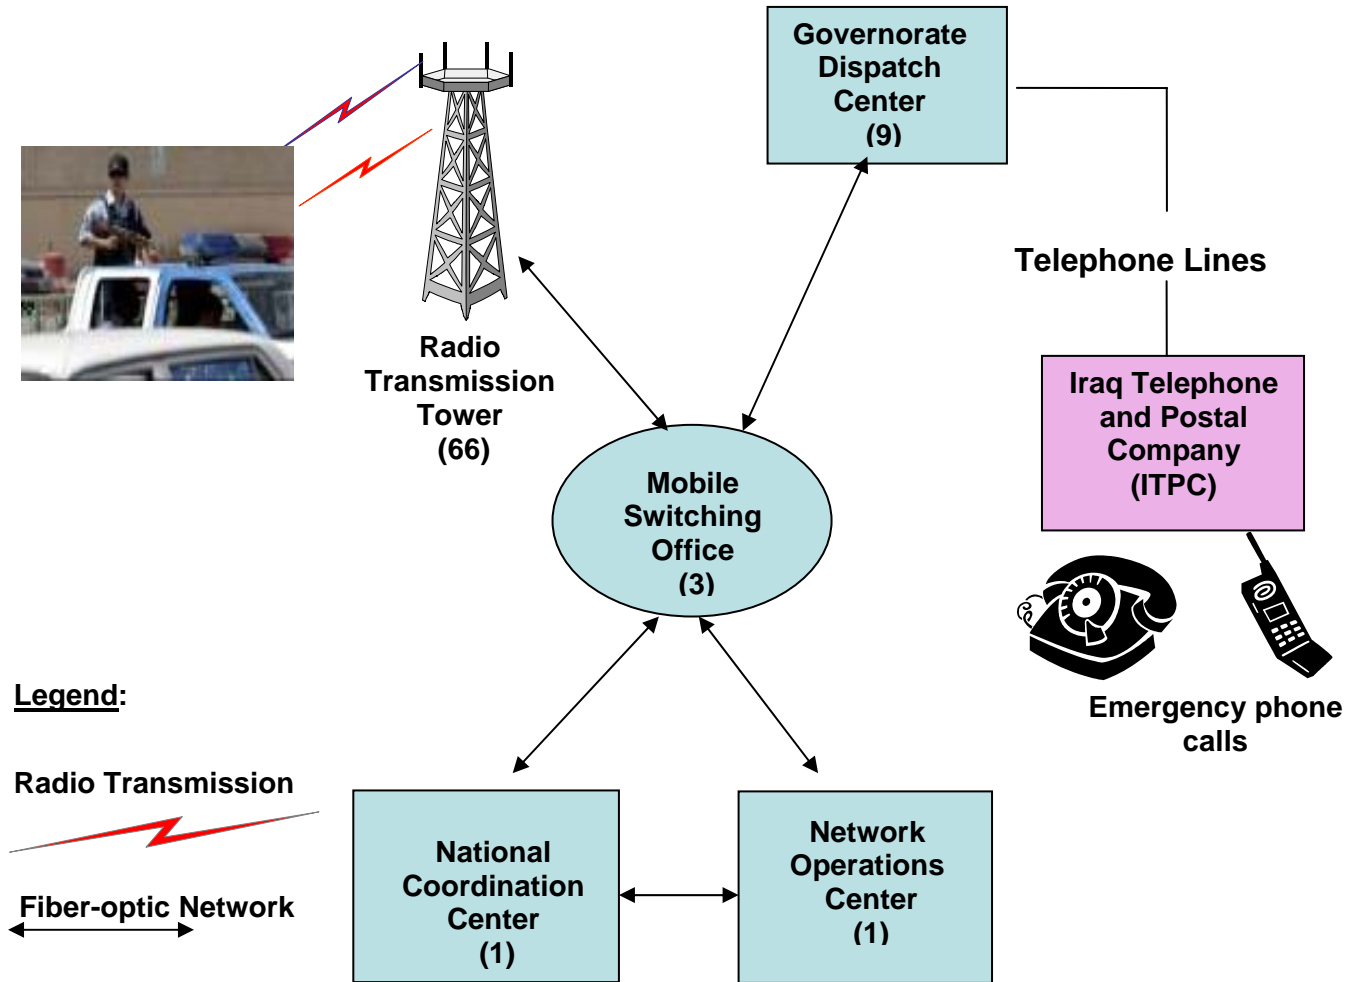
Governorate Dispatch Center (9)

Radio Transmission Tower (66)

Telephone Lines

Iraq Telephone and Postal Company (ITPC)

Mobile Switching Office (3)

Emergency phone calls

Legend:

Radio Transmission

Fiber-optic Network

National Coordination Center (1)

Network Operations Center (1)